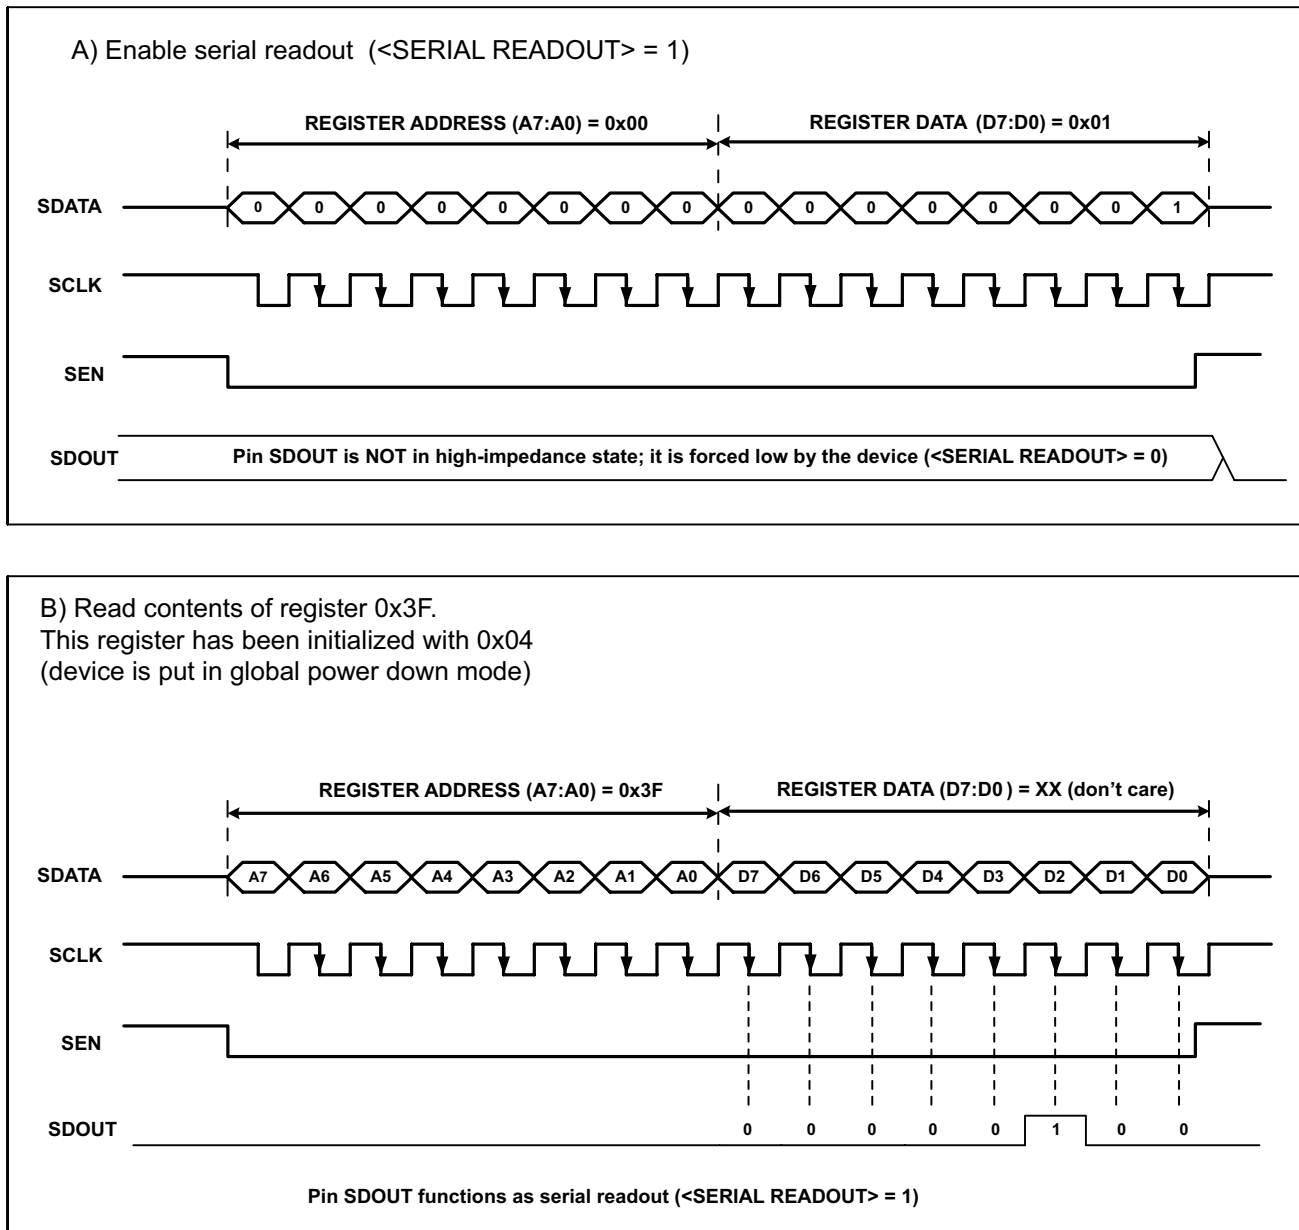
A) Enable serial readout (<SERIAL READOUT> = 1)

REGISTER ADDRESS (A7:A0) = 0x00

REGISTER DATA (D7:D0) = 0x01

SDATA 0 0 0 0 0 0 0 0 0 0 0 0 0 0 0 1

SCLK

SEN

SDOUT Pin SDOUT is NOT in high-impedance state; it is forced low by the device (<SERIAL READOUT> = 0)

B) Read contents of register 0x3F.
This register has been initialized with 0x04
(device is put in global power down mode)

REGISTER ADDRESS (A7:A0) = 0x3F

REGISTER DATA (D7:D0 ) = XX (don't care)

SDATA A7 A6 A5 A4 A3 A2 A1 A0 D7 D6 D5 D4 D3 D2 D1 D0

SCLK

SEN

SDOUT 0 0 0 0 0 1 0 0

Pin SDOUT functions as serial readout (<SERIAL READOUT> = 1)